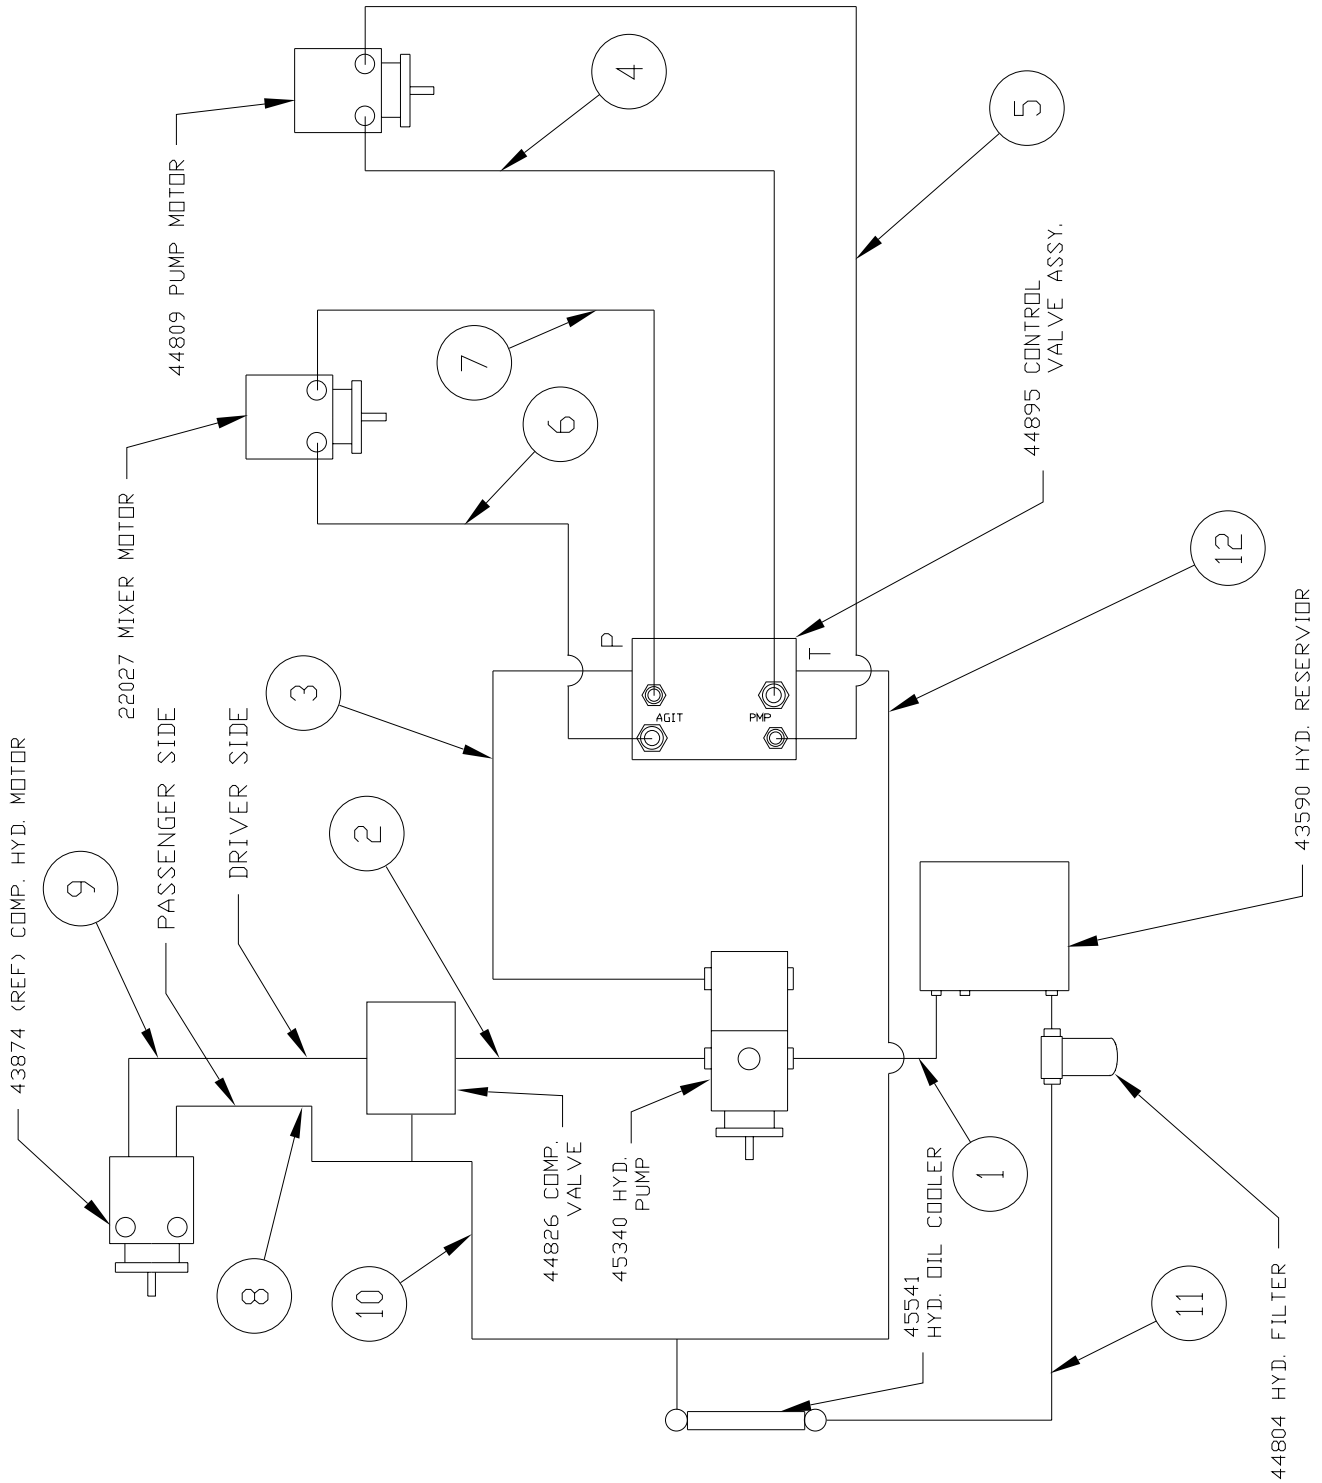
4

5

44809 PUMP MOTOR

7

6

44895 CONTROL VALVE ASSY.

22027 MIXER MOTOR

12

P

T

AGIT

PMP

3

43590 HYD. RESERVIOR

43874 (REF) COMP. HYD. MOTOR

PASSENGER SIDE

DRIVER SIDE

2

9

44826 COMP. VALVE

45340 HYD. PUMP

1

45541 HYD. OIL COOLER

8

10

11

44804 HYD. FILTER